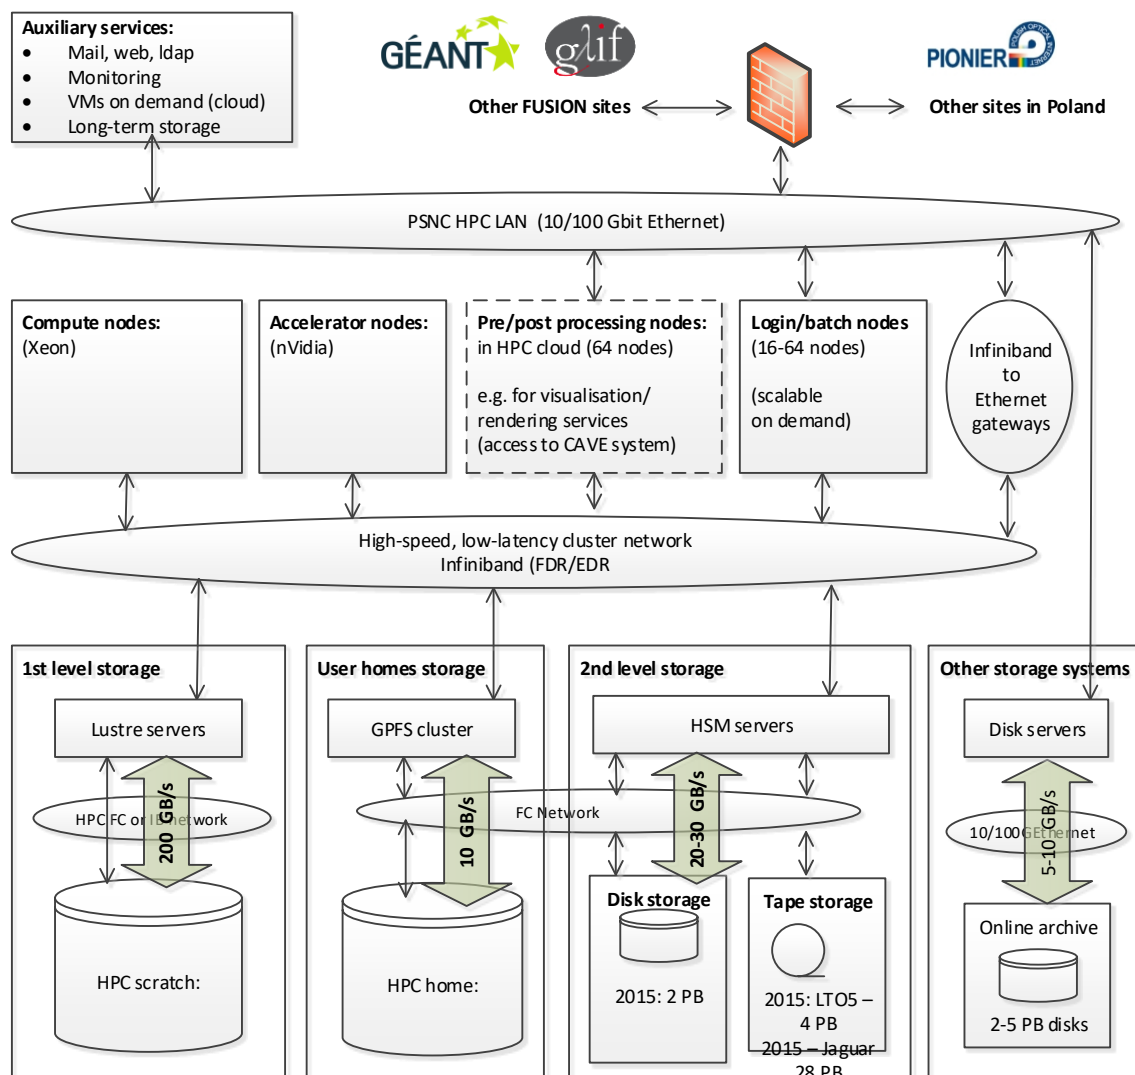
**Auxiliary services:**
- Mail, web, ldap
- Monitoring
- VMs on demand (cloud)
- Long-term storage

GÉANT glif PIONIER

Other FUSION sites

Other sites in Poland

PSNC HPC LAN (10/100 Gbit Ethernet)

**Compute nodes:**
(Xeon)

**Accelerator nodes:**
(nVidia)

**Pre/post processing nodes:**
in HPC cloud (64 nodes)

e.g. for visualisation/ rendering services (access to CAVE system)

**Login/batch nodes**
(16-64 nodes)

(scalable on demand)

Infiniband to Ethernet gateways

High-speed, low-latency cluster network
Infiniband (FDR/EDR

**1st level storage**

Lustre servers

HPC FC or IB network

200 GB/s

HPC scratch:

**User homes storage**

GPFS cluster

10 GB/s

HPC home:

**2nd level storage**

HSM servers

FC Network

20-30 GB/s

**Disk storage**

2015: 2 PB

**Tape storage**

2015: LTO5 – 4 PB
2015 – Jaguar 28 PB

**Other storage systems**

Disk servers

10/100GEthernet

5-10GB/s

Online archive

2-5 PB disks